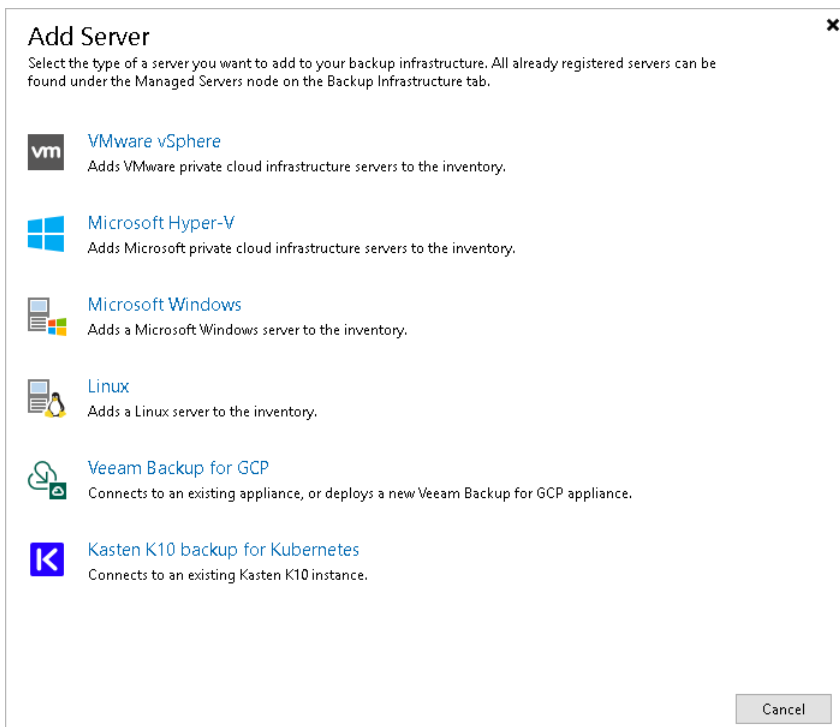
Add Server
Select the type of a server you want to add to your backup infrastructure. All already registered servers can be found under the Managed Servers node on the Backup Infrastructure tab.

vm
VMware vSphere
Adds VMware private cloud infrastructure servers to the inventory.

Microsoft Hyper-V
Adds Microsoft private cloud infrastructure servers to the inventory.

Microsoft Windows
Adds a Microsoft Windows server to the inventory.

Linux
Adds a Linux server to the inventory.

Veeam Backup for GCP
Connects to an existing appliance, or deploys a new Veeam Backup for GCP appliance.

K
Kasten K10 backup for Kubernetes
Connects to an existing Kasten K10 instance.

Cancel